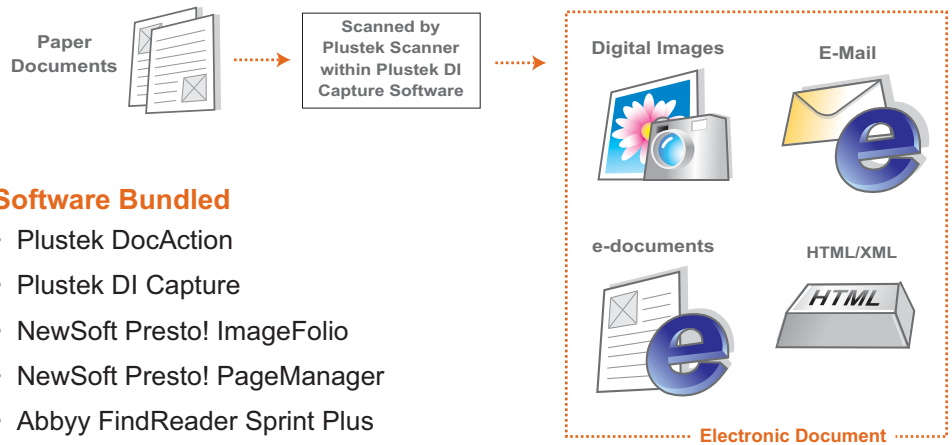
Paper Documents

Scanned by Plustek Scanner within Plustek DI Capture Software

Digital Images

E-Mail

e-documents

HTML/XML

HTML

Electronic Document

Software Bundled

· Plustek DocAction

· Plustek DI Capture

· NewSoft Presto! ImageFolio

· NewSoft Presto! PageManager

· Abbyy FindReader Sprint Plus